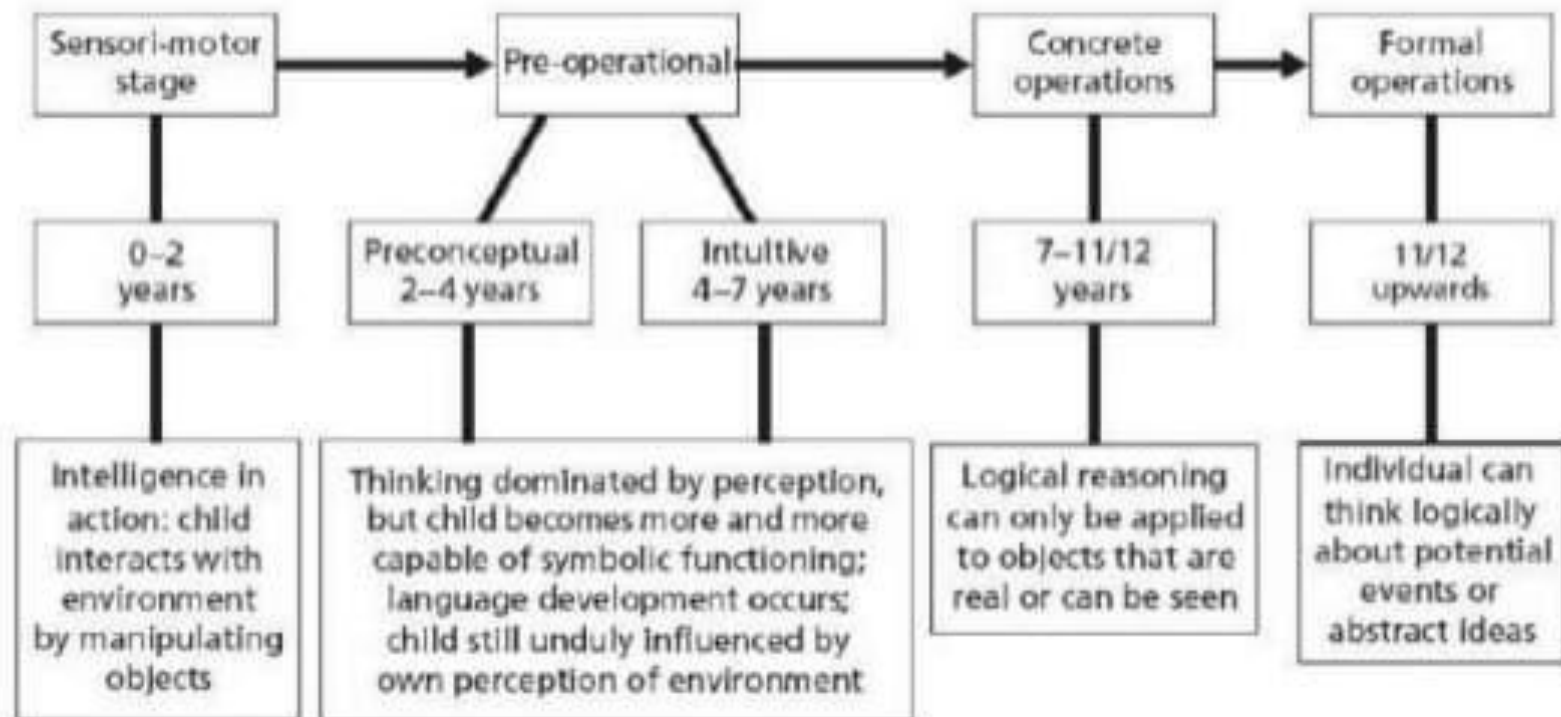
Sensori-motor stage

Pre-operational

Concrete operations

Formal operations

0–2 years

Preconceptual 2–4 years

Intuitive 4–7 years

7–11/12 years

11/12 upwards

Intelligence in action: child interacts with environment by manipulating objects

Thinking dominated by perception, but child becomes more and more capable of symbolic functioning; language development occurs; child still unduly influenced by own perception of environment

Logical reasoning can only be applied to objects that are real or can be seen

Individual can think logically about potential events or abstract ideas